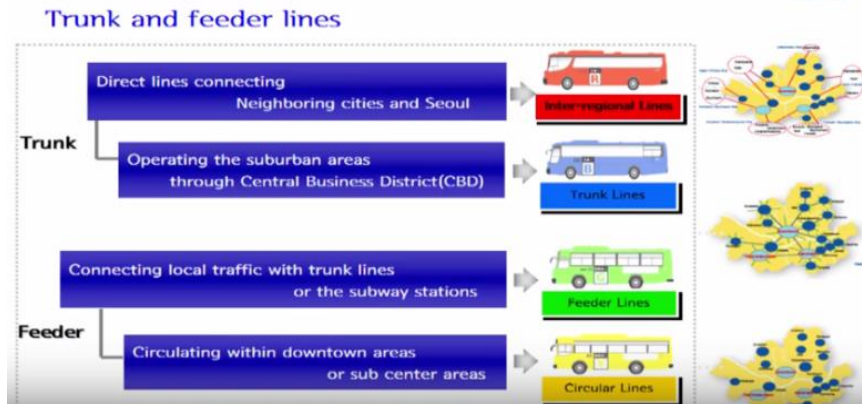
Trunk and feeder lines

Trunk

Direct lines connecting Neighboring cities and Seoul

Inter-regional Lines

Operating the suburban areas through Central Business District(CBD)

Trunk Lines

Feeder

Connecting local traffic with trunk lines or the subway stations

Feeder Lines

Circulating within downtown areas or sub center areas

Circular Lines